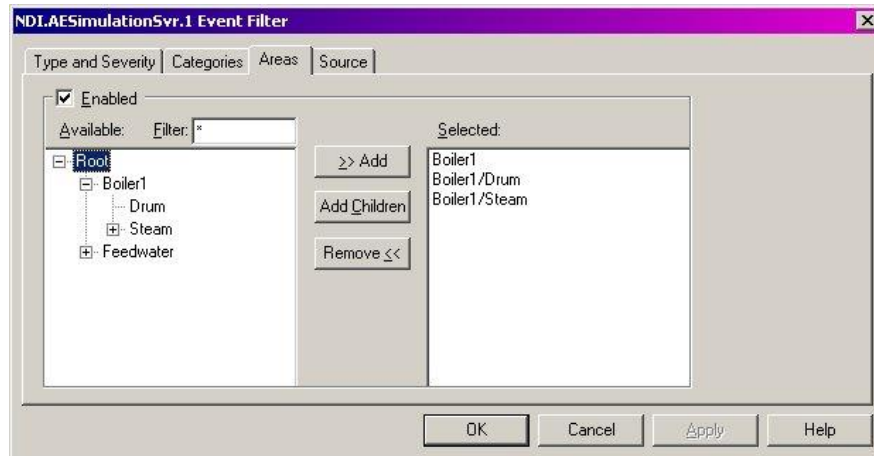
NDI.AESimulationSvr.1 Event Filter

Type and Severity | Categories | Areas | Source

Enabled

Available: Filter: *

Root
Boiler1
Drum
Steam
Feedwater

>> Add

Add Children

Remove <<

Selected:

Boiler1
Boiler1/Drum
Boiler1/Steam

OK | Cancel | Apply | Help